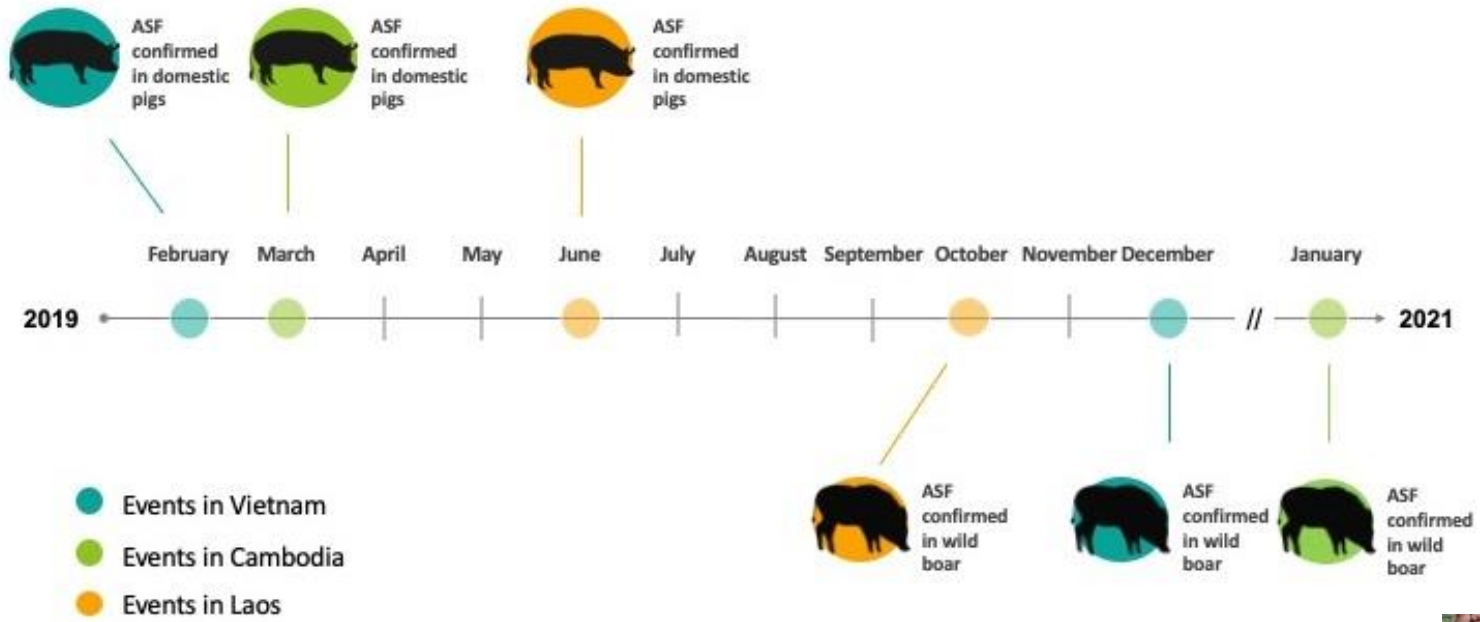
ASF confirmed in domestic pigs

ASF confirmed in domestic pigs

ASF confirmed in domestic pigs

February March April May June July August September October November December January

2019 // 2021

ASF confirmed in wild boar

ASF confirmed in wild boar

ASF confirmed in wild boar

Events in Vietnam

Events in Cambodia

Events in Laos